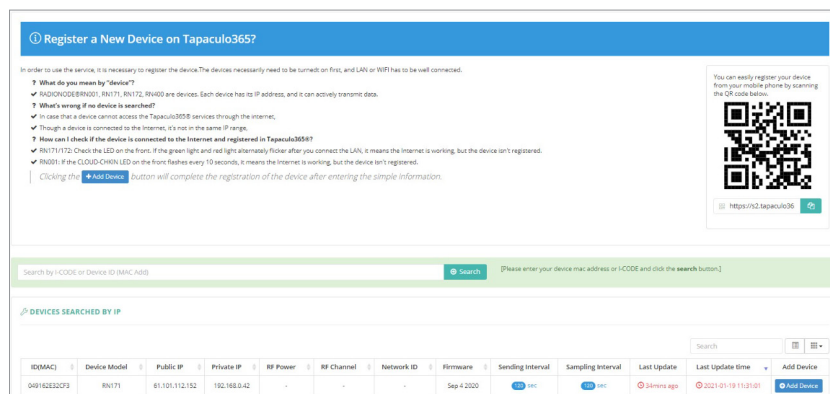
ⓘ Register a New Device on Tapaculo365?

In order to use the service, it is necessary to register the device.The devices necessarily need to be turnedt on first, and LAN or WIFI has to be well connected.

? What do you mean by "device"?
✔ RADIONODEBRN001, RN171, RN172, RN400 are devices. Each device has its IP address, and it can actively transmit data.
? What's wrong if no device is searched?
✔ In case that a device cannot access the Tapaculo365® services through the internet,
✔ Though a device is connected to the Internet, it's not in the same IP range,
? How can I check if the device is connected to the Internet and registered in Tapaculo365®?
✔ RN171/172: Check the LED on the front. If the green light and red light alternately flicker after you connect the LAN, it means the Internet is working, but the device isn't registered.
✔ RN001: If the CLOUD-CHKIN LED on the front flashes every 10 seconds, it means the Internet is working, but the device isn't registered.

Clicking the + Add Device button will complete the registration of the device after entering the simple information.

You can easily register your device from your mobile phone by scanning the QR code below.

https://s2.tapaculo36

Search by I-CODE or Device ID (MAC Add)

Search

[Please enter your device mac address or I-CODE and click the search button.]

DEVICES SEARCHED BY IP

Search

| ID(MAC) | Device Model | Public IP | Private IP | RF Power | RF Channel | Network ID | Firmware | Sending Interval | Sampling Interval | Last Update | Last Update time | Add Device |
|---|---|---|---|---|---|---|---|---|---|---|---|---|
| 049162E32CF3 | RN171 | 61.101.112.152 | 192.168.0.42 | - | - | - | Sep 4 2020 | 120 sec | 120 sec | 34mins ago | 2021-01-19 11:31:01 | + Add Device |